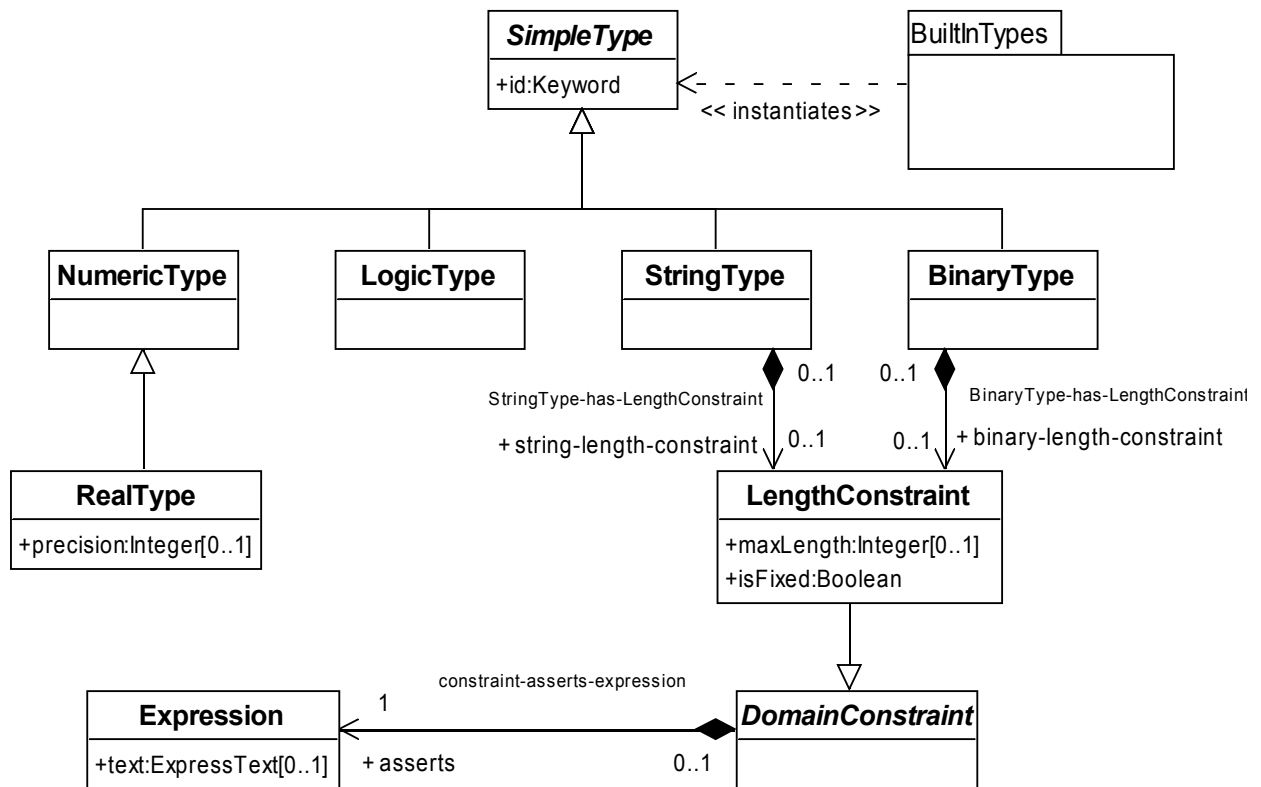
SimpleType

+id:Keyword

BuiltInTypes

<< instantiates>>

NumericType

LogicType

StringType

BinaryType

RealType

+precision:Integer[0..1]

0..1

StringType-has-LengthConstraint

+ string-length-constraint

0..1

0..1

BinaryType-has-LengthConstraint

0..1

+ binary-length-constraint

LengthConstraint

+maxLength:Integer[0..1]
+isFixed:Boolean

constraint-asserts-expression

Expression

+text:ExpressText[0..1]

1

+ asserts

0..1

DomainConstraint